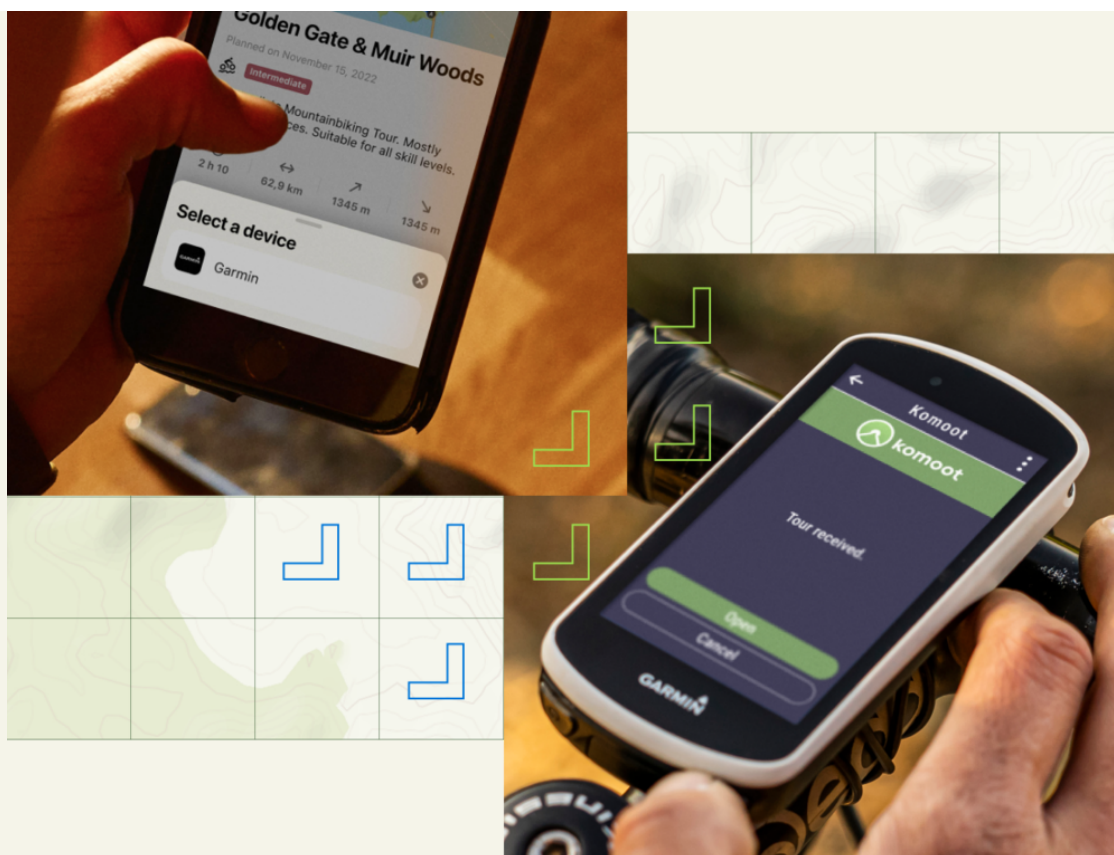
Golden Gate & Muir Woods

Planned on November 15, 2022

Intermediate

Mountainbiking Tour. Mostly ces. Suitable for all skill levels.

2 h 10

62,9 km

1345 m

1345 m

Select a device

Garmin

Komoot

komoot

Tour received.

Open

Cancel

GARMIN